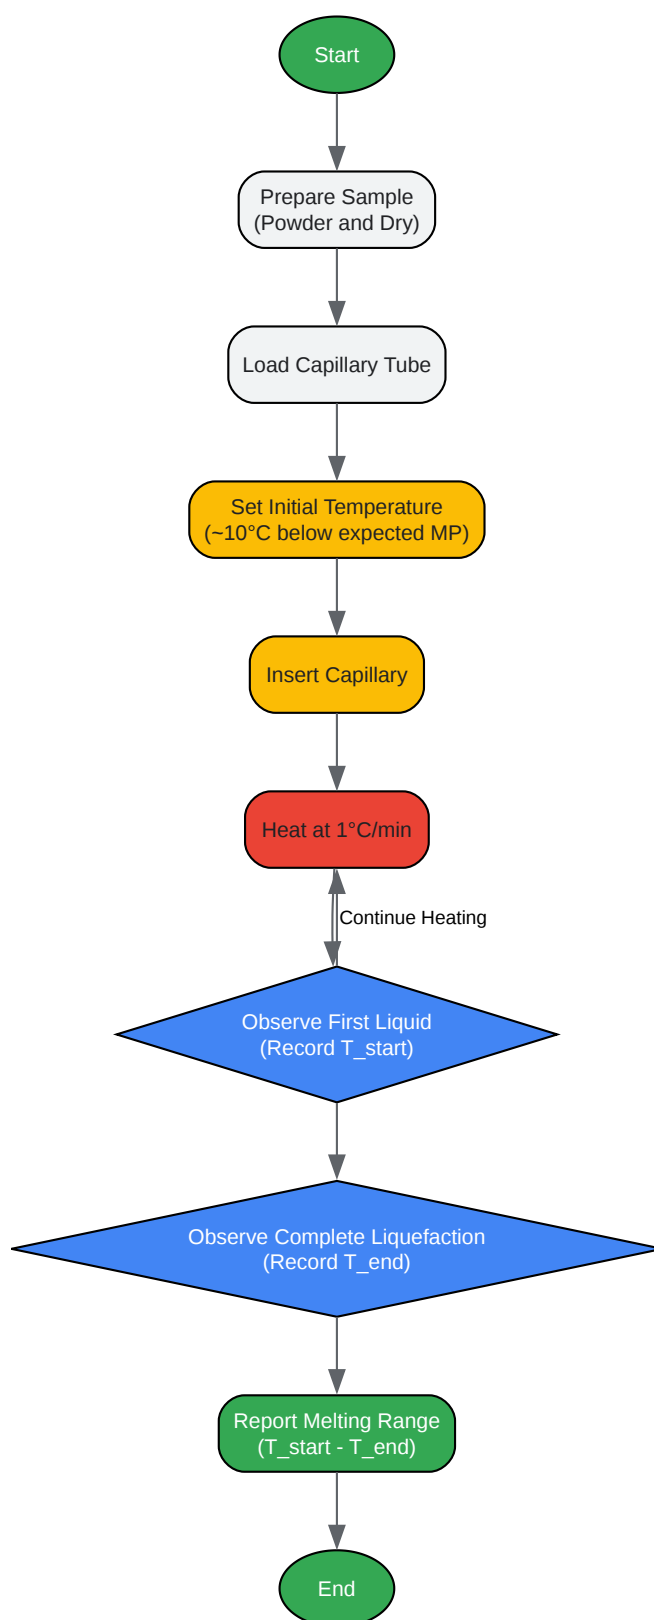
Start

Prepare Sample
(Powder and Dry)

Load Capillary Tube

Set Initial Temperature
(~10°C below expected MP)

Insert Capillary

Heat at 1°C/min

Continue Heating

Observe First Liquid
(Record T_start)

Observe Complete Liquefaction
(Record T_end)

Report Melting Range
(T_start - T_end)

End